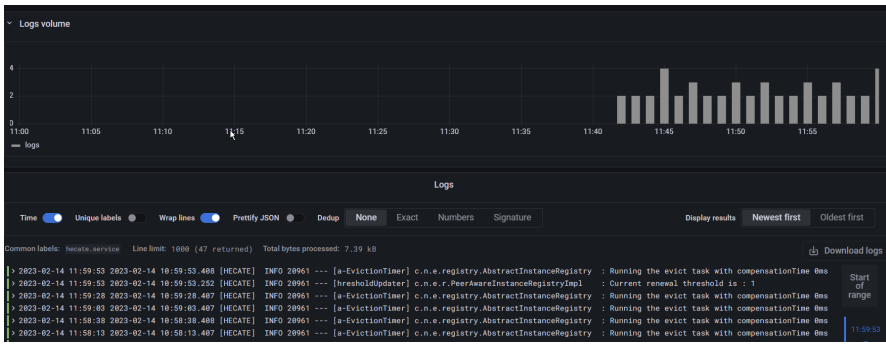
Logs volume

4
2
0

11:00 11:05 11:10 11:15 11:20 11:25 11:30 11:35 11:40 11:45 11:50 11:55

logs

Logs

Time Unique labels Wrap lines Prettify JSON Dedup None Exact Numbers Signature

Display results Newest first Oldest first

Common labels: hecate.service Line limit: 1000 (47 returned) Total bytes processed: 7.39 kB

Download logs

> 2023-02-14 11:59:53 2023-02-14 10:59:53.408 [HECATE] INFO 20961 --- [a-EvictionTimer] c.n.e.registry.AbstractInstanceRegistry : Running the evict task with compensationTime 0ms
> 2023-02-14 11:59:53 2023-02-14 10:59:53.252 [HECATE] INFO 20961 --- [hresholdUpdater] c.n.e.r.PeerAwareInstanceRegistryImpl : Current renewal threshold is : 1
> 2023-02-14 11:59:28 2023-02-14 10:59:28.407 [HECATE] INFO 20961 --- [a-EvictionTimer] c.n.e.registry.AbstractInstanceRegistry : Running the evict task with compensationTime 0ms
> 2023-02-14 11:59:03 2023-02-14 10:59:03.407 [HECATE] INFO 20961 --- [a-EvictionTimer] c.n.e.registry.AbstractInstanceRegistry : Running the evict task with compensationTime 0ms
> 2023-02-14 11:58:38 2023-02-14 10:58:38.408 [HECATE] INFO 20961 --- [a-EvictionTimer] c.n.e.registry.AbstractInstanceRegistry : Running the evict task with compensationTime 0ms
> 2023-02-14 11:58:13 2023-02-14 10:58:13.407 [HECATE] INFO 20961 --- [a-EvictionTimer] c.n.e.registry.AbstractInstanceRegistry : Running the evict task with compensationTime 0ms

Start of range

11:59:53